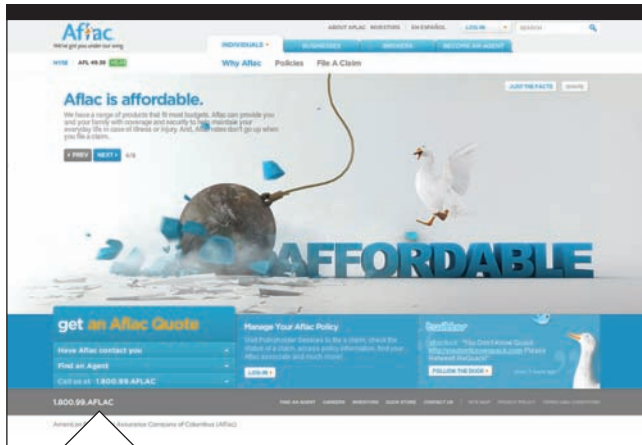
Aflac
We've got you under our wing

ABOUT AFLAC INVESTORS EN ESPAÑOL LOG IN SEARCH

INDIVIDUALS BUSINESSES BROKERS BECOME AN AGENT

NYSE AFL 49.00

Why Aflac Policies File A Claim

JUST THE FACTS SHARE

Aflac is affordable.

We have a range of products that fit most budgets. Aflac can provide you and your family with coverage and security to help maintain your everyday life in case of illness or injury. And, Aflac rates don't go up when you file a claim.

« PREV NEXT » 4/6

AFFORDABLE

get an Aflac Quote

Have Aflac contact you

Find an Agent

Call us at 1.800.99.AFLAC

Manage Your Aflac Policy

Visit Policyholder Services to file a claim, check the status of a claim, access policy information, find your Aflac associate and much more!

LOG IN »

twitter

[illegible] "You Don't Know Quack" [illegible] Please Retweet #aQuack

FOLLOW THE DUCK »

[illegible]

1.800.99.AFLAC

FIND AN AGENT CAREERS INVESTORS DUCK STORE CONTACT US SITE MAP PRIVACY POLICY TERMS AND CONDITIONS

American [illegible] Assurance Company of Columbus (Aflac)